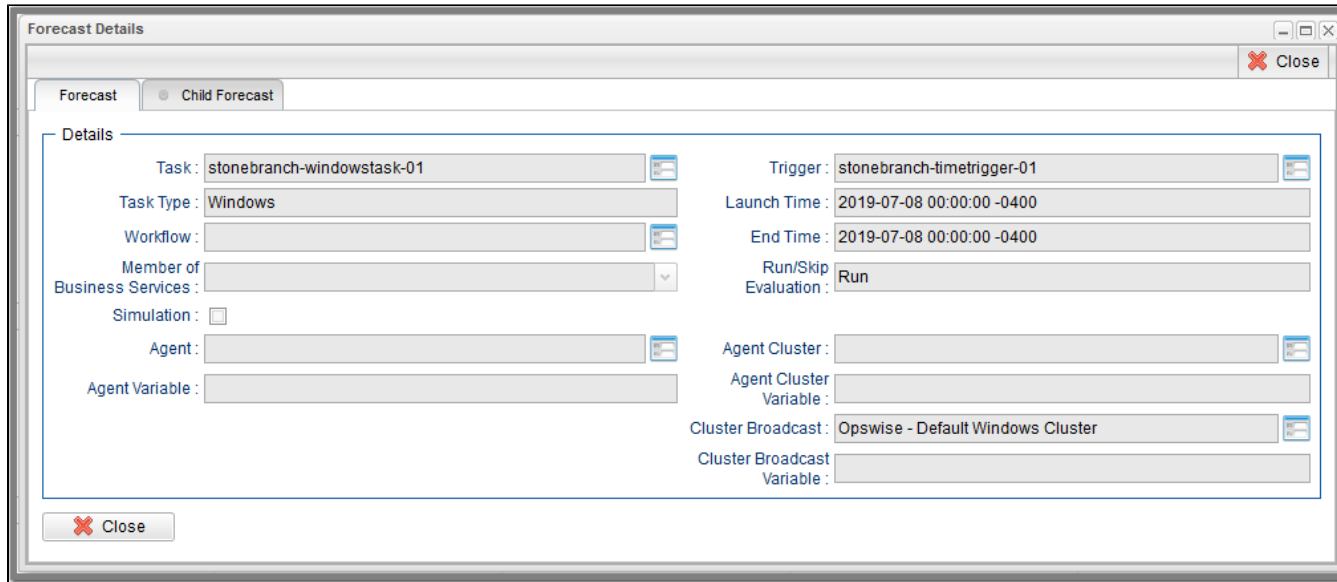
Forecast Details

Close

Forecast | Child Forecast

Details

Task : stonebranch-windowstask-01

Task Type : Windows

Workflow :

Member of Business Services :

Simulation :

Agent :

Agent Variable :

Trigger : stonebranch-timetrigger-01

Launch Time : 2019-07-08 00:00:00 -0400

End Time : 2019-07-08 00:00:00 -0400

Run/Skip Evaluation : Run

Agent Cluster :

Agent Cluster Variable :

Cluster Broadcast : Opswise - Default Windows Cluster

Cluster Broadcast Variable :

Close